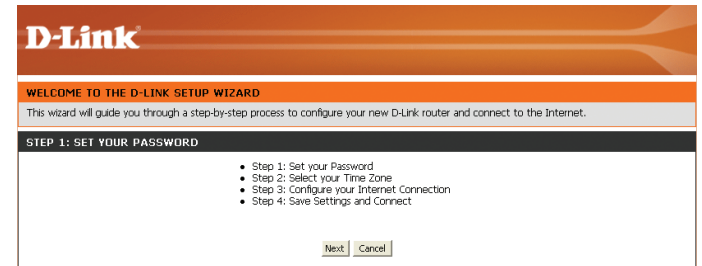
D-Link

WELCOME TO THE D-LINK SETUP WIZARD

This wizard will guide you through a step-by-step process to configure your new D-Link router and connect to the Internet.

STEP 1: SET YOUR PASSWORD

- Step 1: Set your Password
- Step 2: Select your Time Zone
- Step 3: Configure your Internet Connection
- Step 4: Save Settings and Connect

Next Cancel